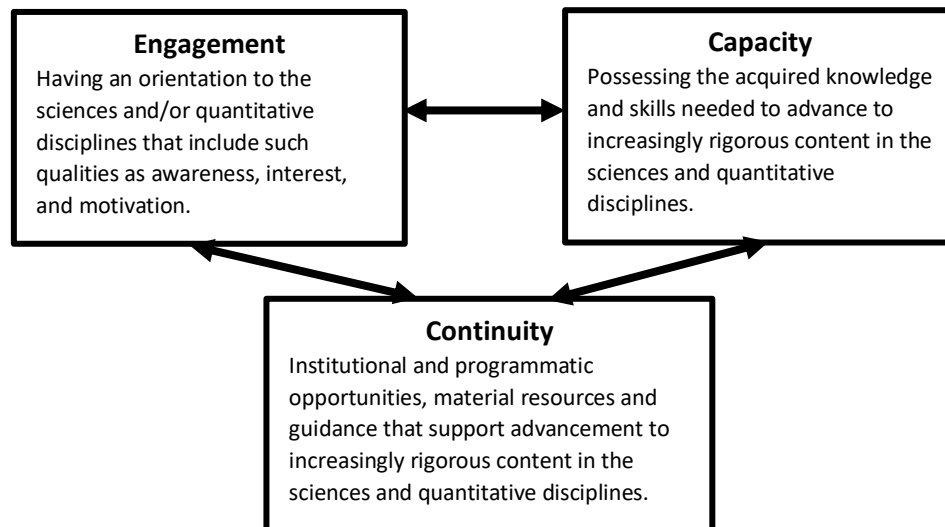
Engagement
Having an orientation to the sciences and/or quantitative disciplines that include such qualities as awareness, interest, and motivation.

Capacity
Possessing the acquired knowledge and skills needed to advance to increasingly rigorous content in the sciences and quantitative disciplines.

Continuity
Institutional and programmatic opportunities, material resources and guidance that support advancement to increasingly rigorous content in the sciences and quantitative disciplines.